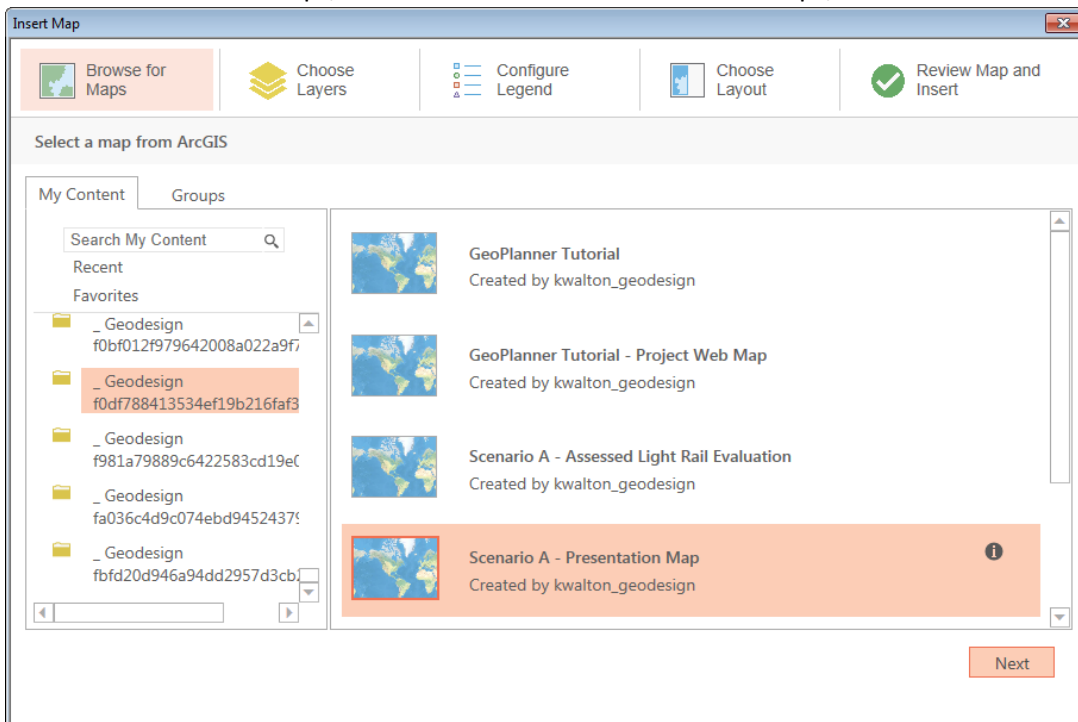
Insert Map

Browse for Maps

Choose Layers

Configure Legend

Choose Layout

Review Map and Insert

Select a map from ArcGIS

My Content

Groups

Search My Content

Recent

Favorites

_ Geodesign f0bf012f979642008a022a9f7

_ Geodesign f0df788413534ef19b216faf3

_ Geodesign f981a79889c6422583cd19e0

_ Geodesign fa036c4d9c074ebd94524379

_ Geodesign fbfd20d946a94dd2957d3cb2

GeoPlanner Tutorial
Created by kwalton_geodesign

GeoPlanner Tutorial - Project Web Map
Created by kwalton_geodesign

Scenario A - Assessed Light Rail Evaluation
Created by kwalton_geodesign

Scenario A - Presentation Map
Created by kwalton_geodesign

Next